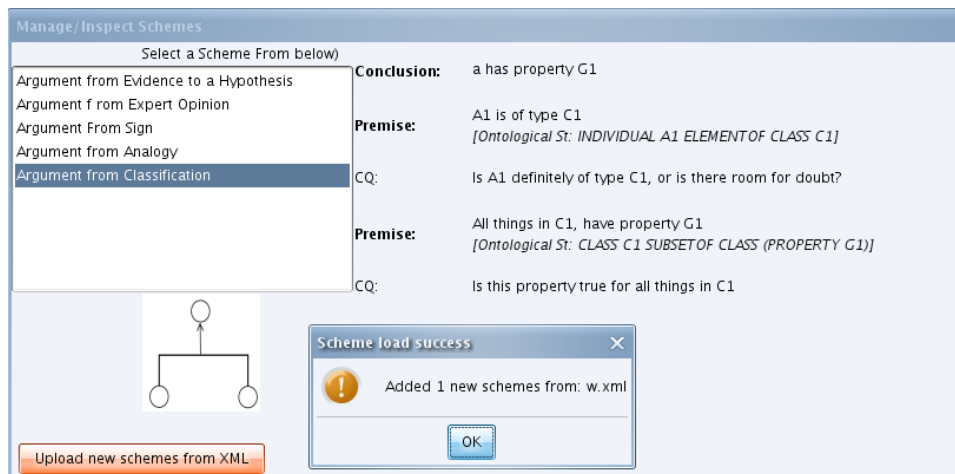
Manage/Inspect Schemes

Select a Scheme From below)

Argument from Evidence to a Hypothesis
Argument f rom Expert Opinion
Argument From Sign
Argument from Analogy
Argument from Classification

Conclusion: a has property G1

Premise: A1 is of type C1
[Ontological St: INDIVIDUAL A1 ELEMENTOF CLASS C1]

CQ: Is A1 definitely of type C1, or is there room for doubt?

Premise: All things in C1, have property G1
[Ontological St: CLASS C1 SUBSETOF CLASS (PROPERTY G1)]

CQ: Is this property true for all things in C1

Scheme load success

Added 1 new schemes from: w.xml

OK

Upload new schemes from XML